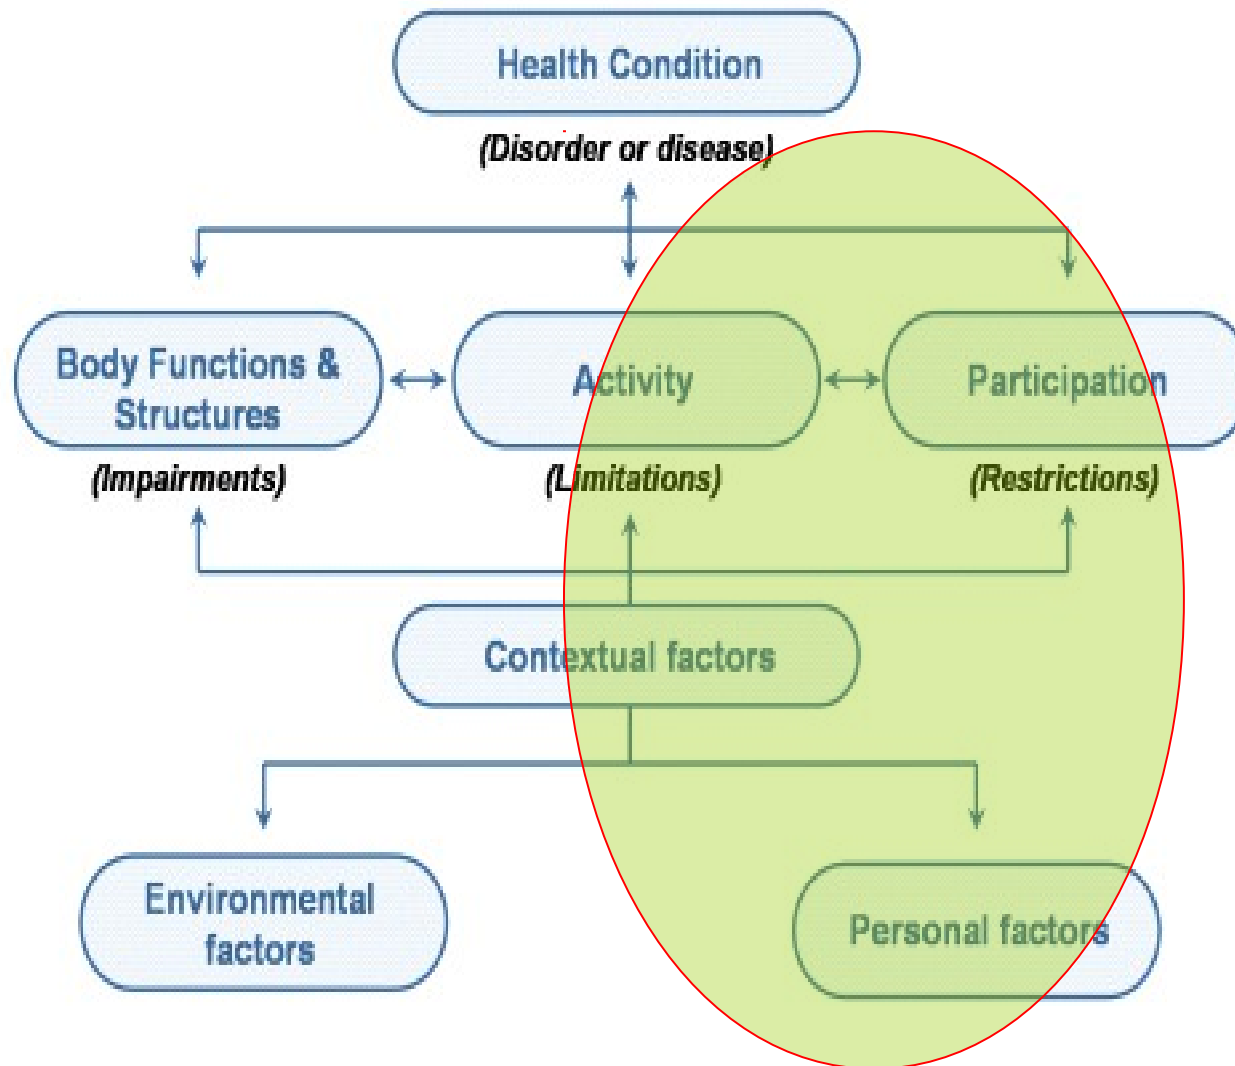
Health Condition

(Disorder or disease)

Body Functions & Structures

(Impairments)

Activity

(Limitations)

Participation

(Restrictions)

Contextual factors

Environmental factors

Personal factors